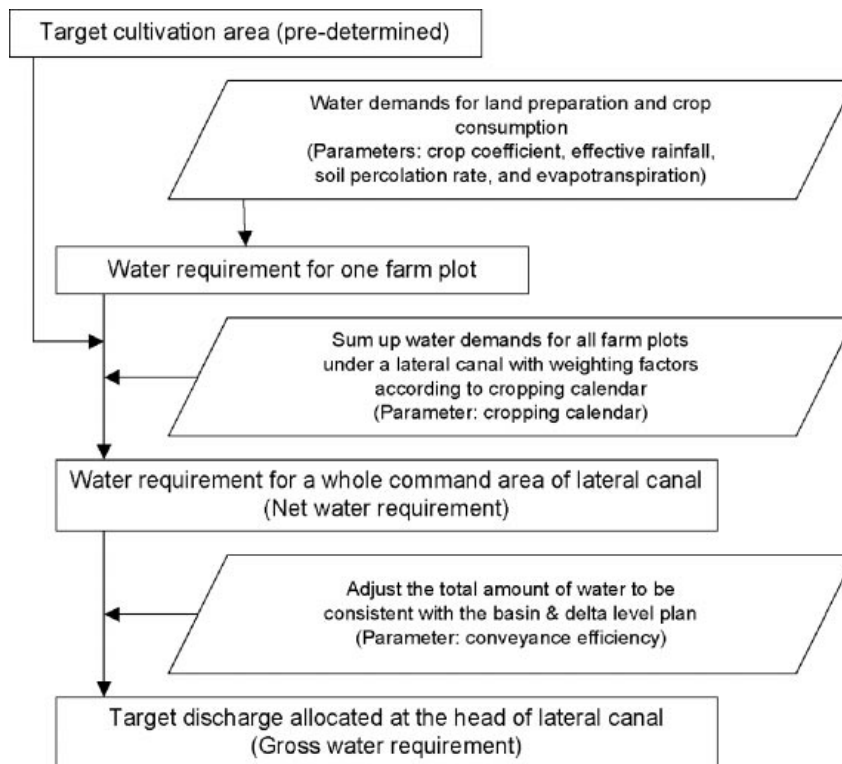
Target cultivation area (pre-determined)

Water demands for land preparation and crop consumption
(Parameters: crop coefficient, effective rainfall, soil percolation rate, and evapotranspiration)

Water requirement for one farm plot

Sum up water demands for all farm plots under a lateral canal with weighting factors according to cropping calendar
(Parameter: cropping calendar)

Water requirement for a whole command area of lateral canal
(Net water requirement)

Adjust the total amount of water to be consistent with the basin & delta level plan
(Parameter: conveyance efficiency)

Target discharge allocated at the head of lateral canal
(Gross water requirement)